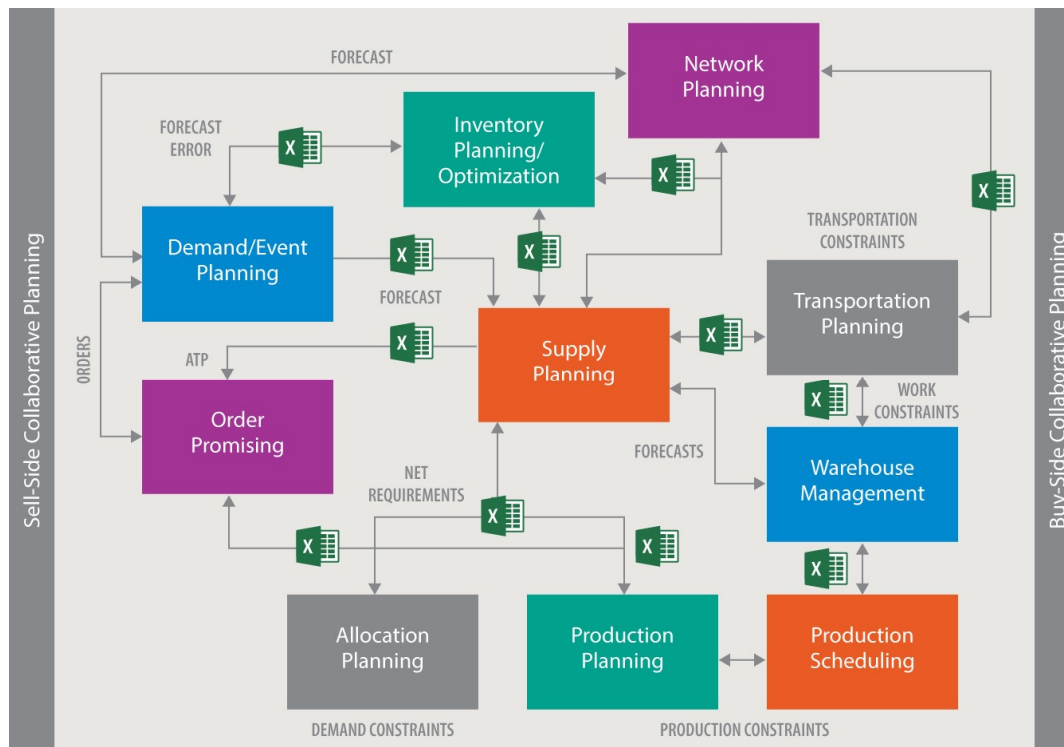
Sell-Side Collaborative Planning

FORECAST

Network Planning

FORECAST ERROR

Inventory Planning/ Optimization

Demand/Event Planning

TRANSPORTATION CONSTRAINTS

FORECAST

Transportation Planning

ORDERS

ATP

Supply Planning

WORK CONSTRAINTS

Order Promising

FORECASTS

Warehouse Management

NET REQUIREMENTS

Allocation Planning

Production Planning

Production Scheduling

DEMAND CONSTRAINTS

PRODUCTION CONSTRAINTS

Buy-Side Collaborative Planning